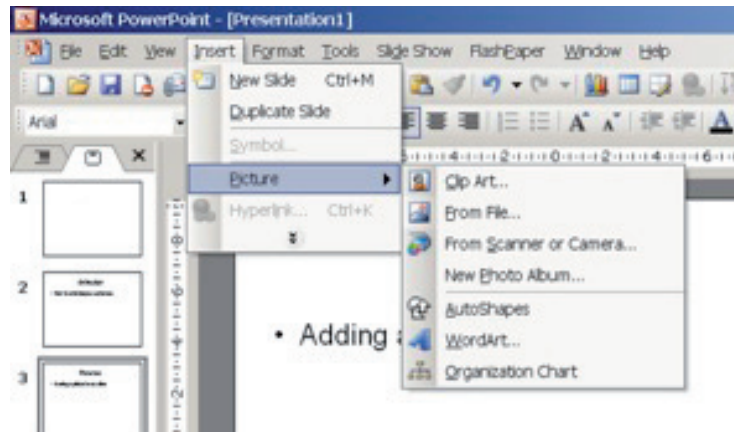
Microsoft PowerPoint - [Presentation1]

File Edit View Insert Format Tools Slide Show FlashPaper Window Help

Arial

New Slide Ctrl+M
Duplicate Slide
Symbol...
Picture
Hyperlink... Ctrl+K

Clip Art...
From File...
From Scanner or Camera...
New Photo Album...
AutoShapes
WordArt...
Organization Chart

1
2
3

• Adding a